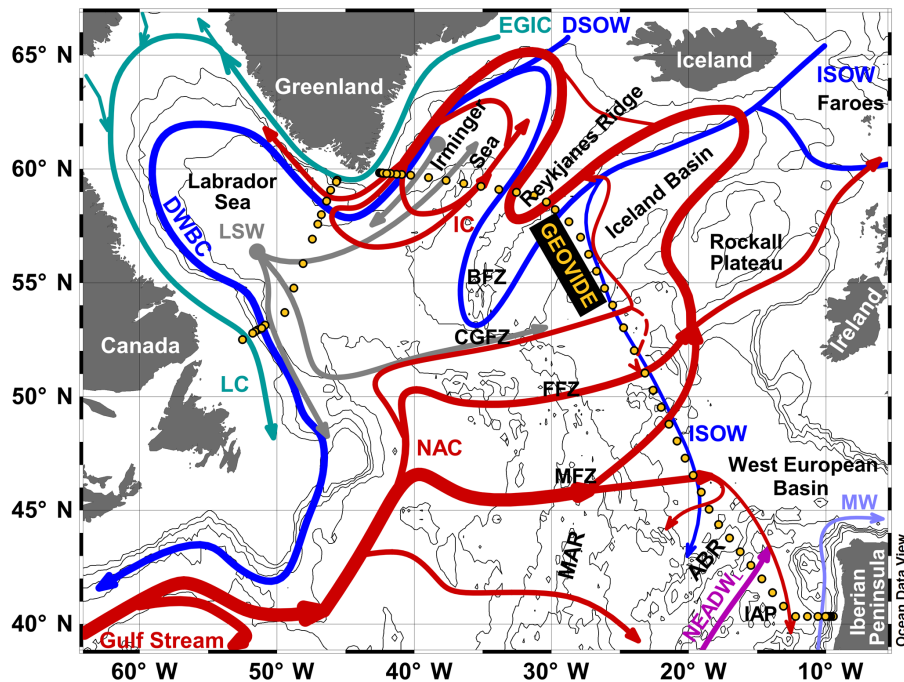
65° N
60° N
55° N
50° N
45° N
40° N
60° W
50° W
40° W
30° W
20° W
10° W
EGIC
DSOW
Iceland
ISOW
Faroes
Greenland
Irminger Sea
Reykjanes Ridge
Iceland Basin
Labrador Sea
DWBC
LSW
IC
GEOVIDE
Rockall Plateau
BFZ
Ireland
Canada
CGFZ
LC
FFZ
ISOW
NAC
West European Basin
MFZ
MW
MAR
ABR
NEADW$_L$
Iberian Peninsula
IAP
Gulf Stream
Ocean Data View